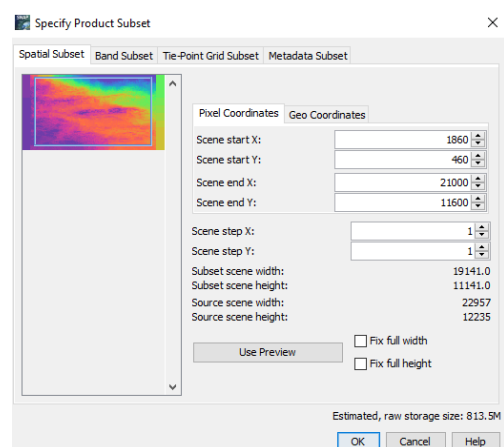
Specify Product Subset

Spatial Subset | Band Subset | Tie-Point Grid Subset | Metadata Subset

Pixel Coordinates | Geo Coordinates

Scene start X: 1860
Scene start Y: 460
Scene end X: 21000
Scene end Y: 11600

Scene step X: 1
Scene step Y: 1
Subset scene width: 19141.0
Subset scene height: 11141.0
Source scene width: 22957
Source scene height: 12235

Use Preview

Fix full width
Fix full height

Estimated, raw storage size: 813.5M

OK | Cancel | Help